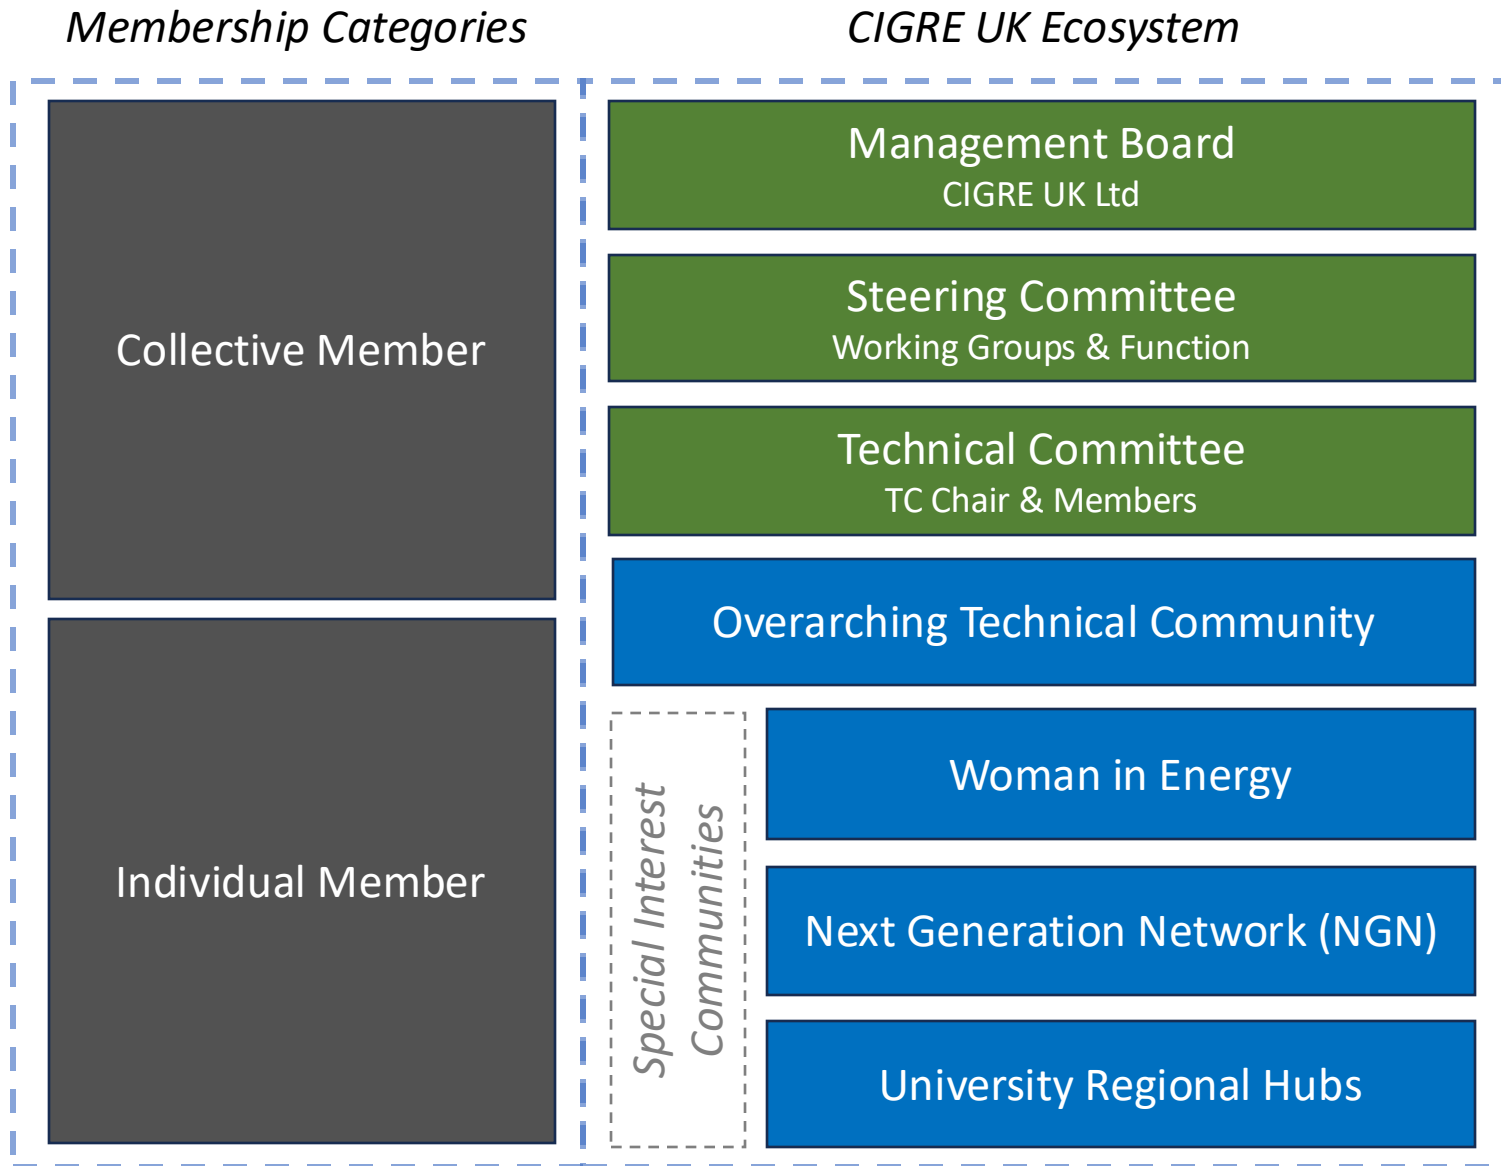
Membership Categories

Collective Member

Individual Member

CIGRE UK Ecosystem

Management Board
CIGRE UK Ltd

Steering Committee
Working Groups & Function

Technical Committee
TC Chair & Members

Overarching Technical Community

Special Interest Communities

Woman in Energy

Next Generation Network (NGN)

University Regional Hubs